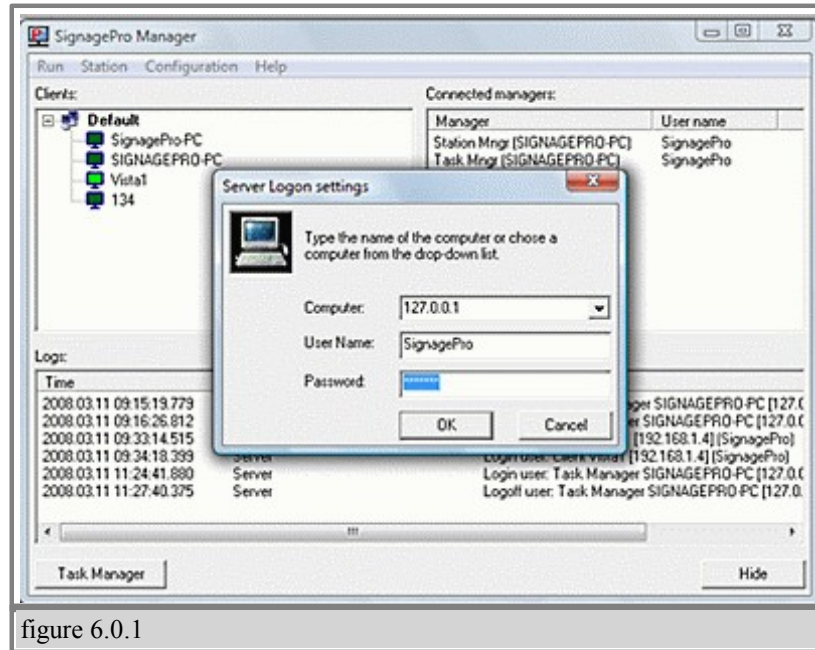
SignagePro Manager

Run Station Configuration Help

Clients:

Default
SignagePro-PC
SIGNAGEPRO-PC
Vista1
134

Connected managers:

| Manager | User name |
|---|---|
| Station Mngr [SIGNAGEPRO-PC] | SignagePro |
| Task Mngr [SIGNAGEPRO-PC] | SignagePro |

Server Logon settings

Type the name of the computer or chose a computer from the drop-down list.

Computer: 127.0.0.1
User Name: SignagePro
Password: ••••••••

OK Cancel

Logs:

| Time | | |
|---|---|---|
| 2008.03.11 09:15:19.779 | | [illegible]ger SIGNAGEPRO-PC [127.0 |
| 2008.03.11 09:16:26.812 | | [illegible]er SIGNAGEPRO-PC [127.0.0 |
| 2008.03.11 09:33:14.515 | | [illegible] [192.168.1.4] (SignagePro) |
| 2008.03.11 09:34:18.399 | Server | Login user: Client Vista1 [192.168.1.4] (SignagePro) |
| 2008.03.11 11:24:41.880 | Server | Login user: Task Manager SIGNAGEPRO-PC [127.0.0 |
| 2008.03.11 11:27:40.375 | Server | Logoff user: Task Manager SIGNAGEPRO-PC [127.0. |

Task Manager

Hide

figure 6.0.1